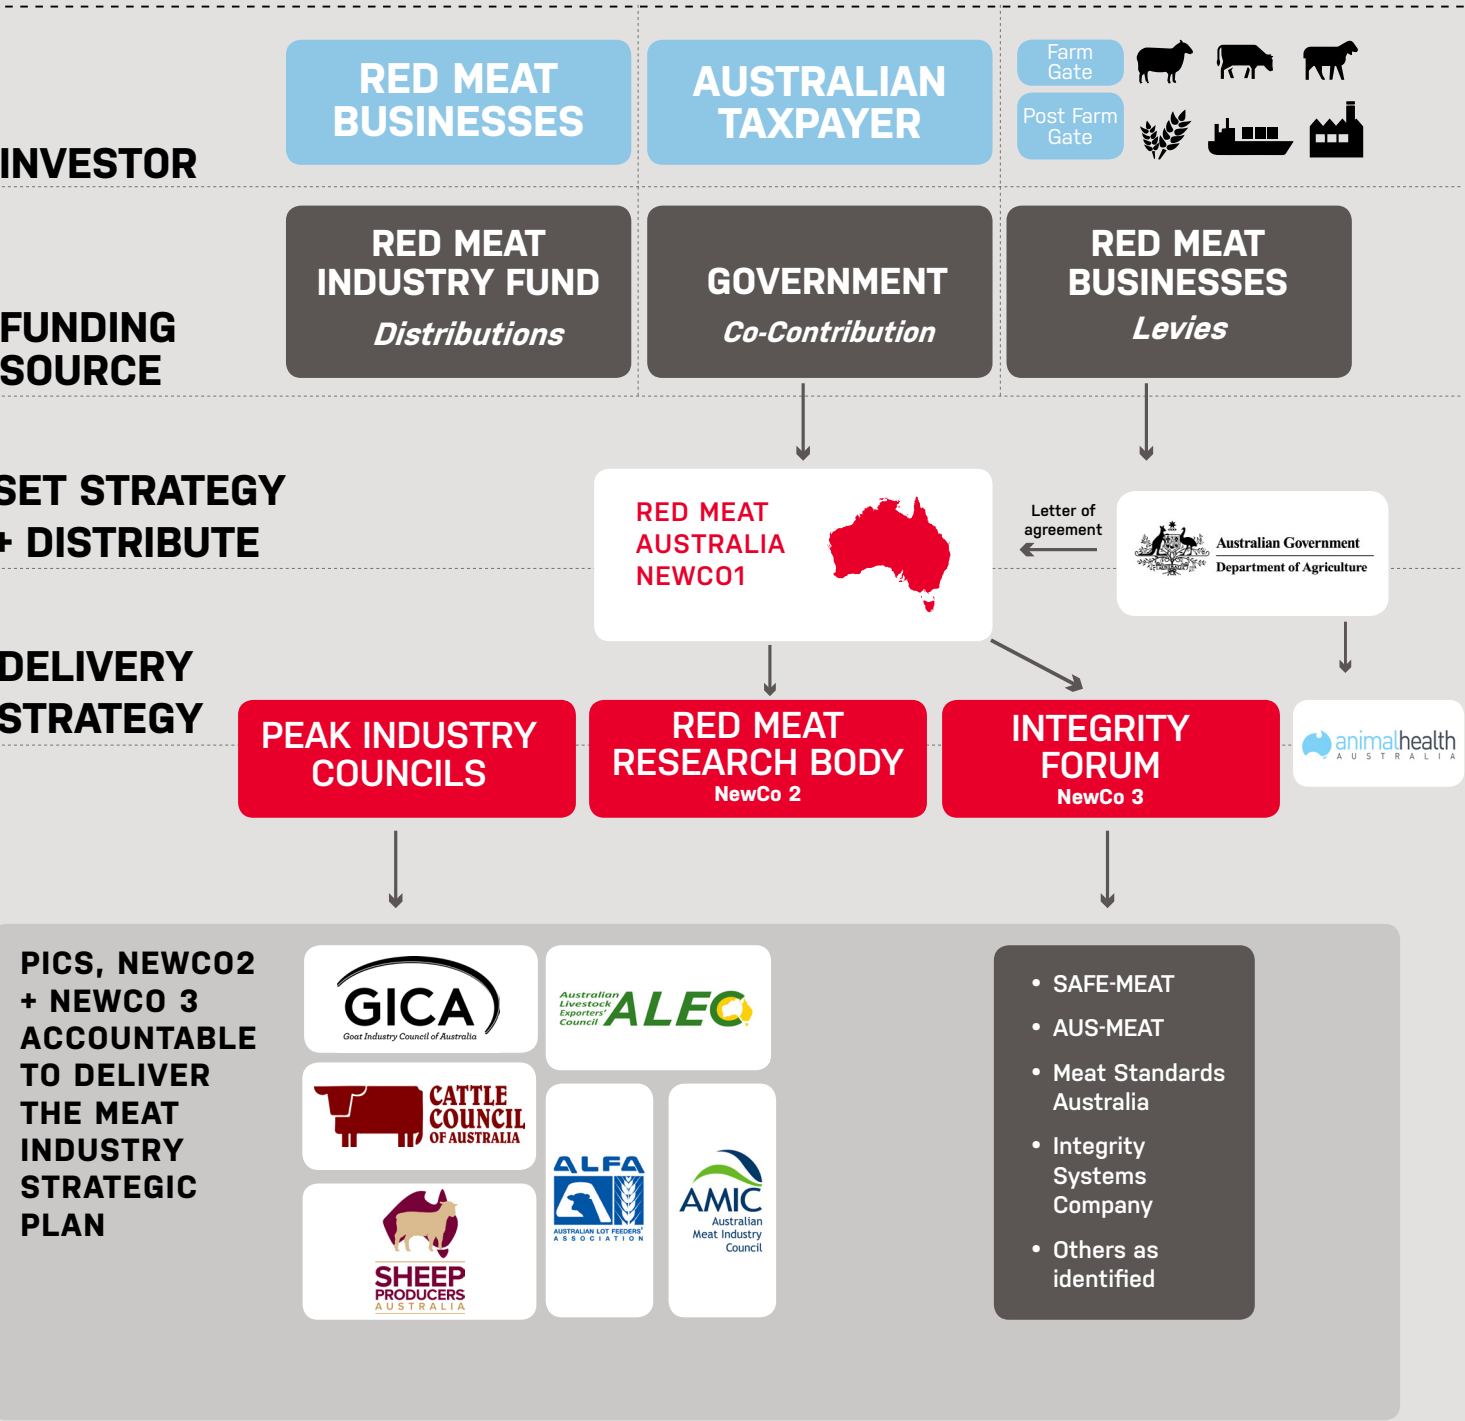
INVESTOR

RED MEAT BUSINESSES

AUSTRALIAN TAXPAYER

Farm Gate

Post Farm Gate

FUNDING SOURCE

RED MEAT INDUSTRY FUND
Distributions

GOVERNMENT
Co-Contribution

RED MEAT BUSINESSES
Levies

SET STRATEGY + DISTRIBUTE

RED MEAT AUSTRALIA NEWCO1

Letter of agreement

Australian Government
Department of Agriculture

DELIVERY STRATEGY

PEAK INDUSTRY COUNCILS

RED MEAT RESEARCH BODY
NewCo 2

INTEGRITY FORUM
NewCo 3

animalhealth AUSTRALIA

PICS, NEWCO2 + NEWCO 3 ACCOUNTABLE TO DELIVER THE MEAT INDUSTRY STRATEGIC PLAN

GICA
Goat Industry Council of Australia

Australian Livestock Exporters' Council ALEC

CATTLE COUNCIL OF AUSTRALIA

ALFA
AUSTRALIAN LOT FEEDERS' ASSOCIATION

AMIC
Australian Meat Industry Council

SHEEP PRODUCERS AUSTRALIA

• SAFE-MEAT
• AUS-MEAT
• Meat Standards Australia
• Integrity Systems Company
• Others as identified